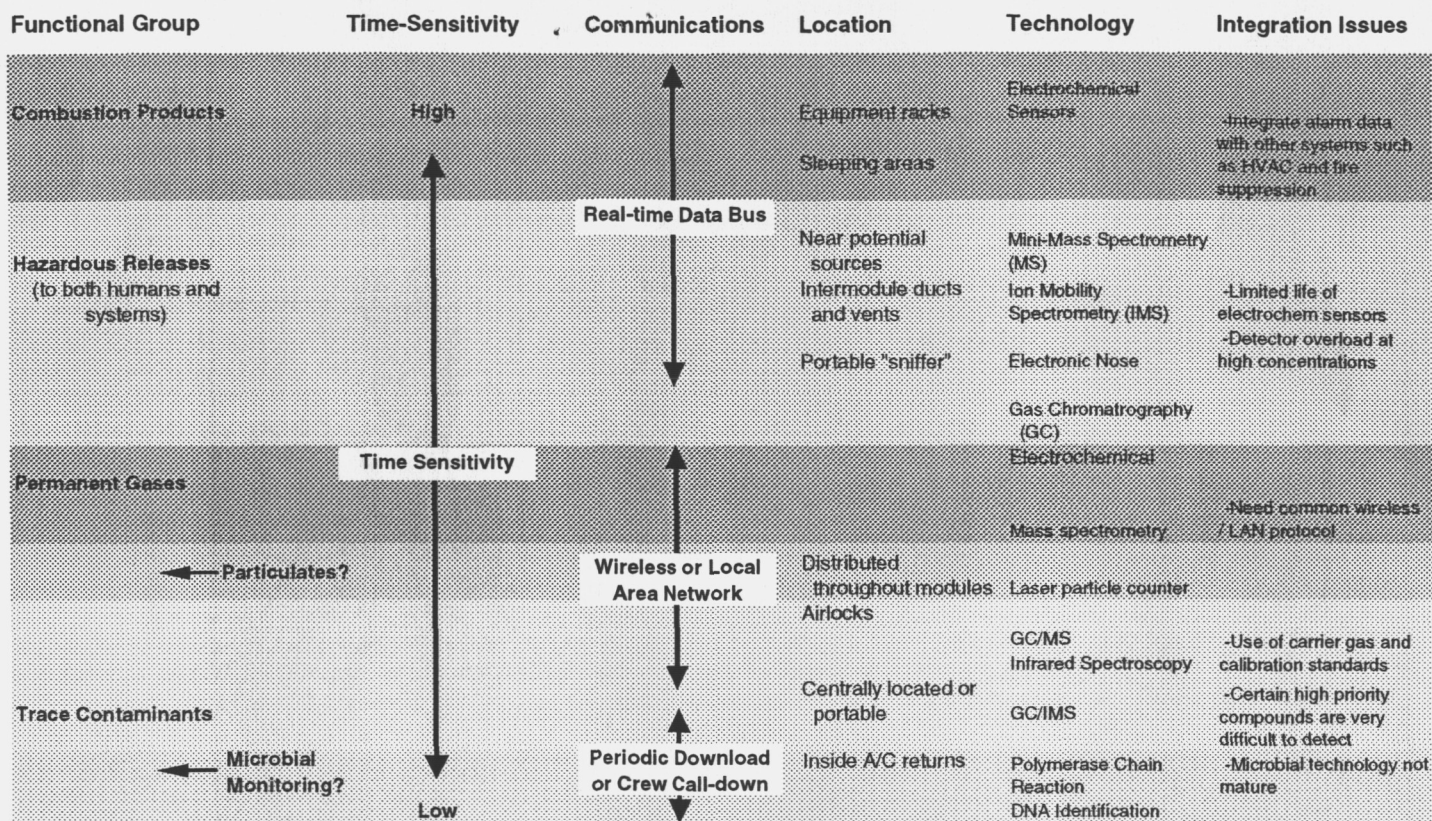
Functional Group | Time-Sensitivity | Communications | Location | Technology | Integration Issues

Combustion Products

High

Equipment racks

Sleeping areas

Electrochemical Sensors

-Integrate alarm data with other systems such as HVAC and fire suppression

Real-time Data Bus

Hazardous Releases (to both humans and systems)

Near potential sources

Intermodule ducts and vents

Portable "sniffer"

Mini-Mass Spectrometry (MS)

Ion Mobility Spectrometry (IMS)

Electronic Nose

Gas Chromatography (GC)

-Limited life of electrochem sensors

-Detector overload at high concentrations

Time Sensitivity

Permanent Gases

Electrochemical

Mass spectrometry

-Need common wireless / LAN protocol

Particulates?

Wireless or Local Area Network

Distributed throughout modules

Airlocks

Laser particle counter

GC/MS

Infrared Spectroscopy

-Use of carrier gas and calibration standards

Trace Contaminants

Centrally located or portable

GC/IMS

-Certain high priority compounds are very difficult to detect

Microbial Monitoring?

Periodic Download or Crew Call-down

Inside A/C returns

Polymerase Chain Reaction

DNA Identification

-Microbial technology not mature

Low